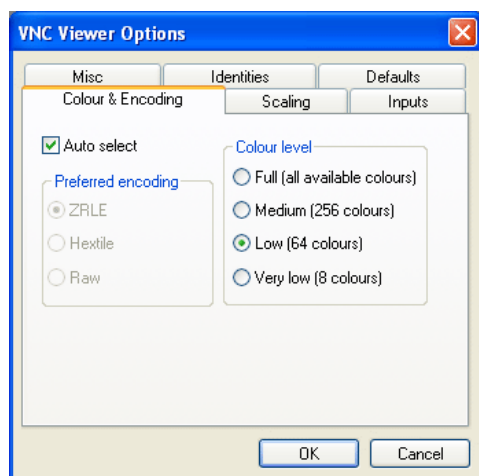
VNC Viewer Options

Misc
Identities
Defaults
Colour & Encoding
Scaling
Inputs

Auto select

Preferred encoding
ZRLE
Hextile
Raw

Colour level
Full (all available colours)
Medium (256 colours)
Low (64 colours)
Very low (8 colours)

OK
Cancel